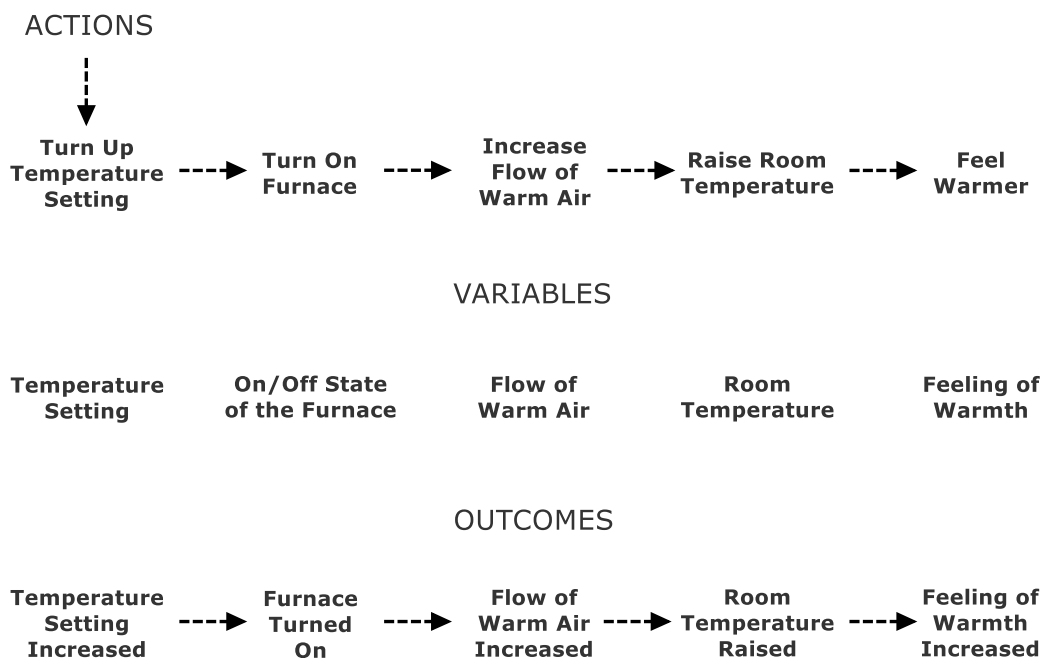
ACTIONS

Turn Up Temperature Setting

Turn On Furnace

Increase Flow of Warm Air

Raise Room Temperature

Feel Warmer

VARIABLES

Temperature Setting

On/Off State of the Furnace

Flow of Warm Air

Room Temperature

Feeling of Warmth

OUTCOMES

Temperature Setting Increased

Furnace Turned On

Flow of Warm Air Increased

Room Temperature Raised

Feeling of Warmth Increased